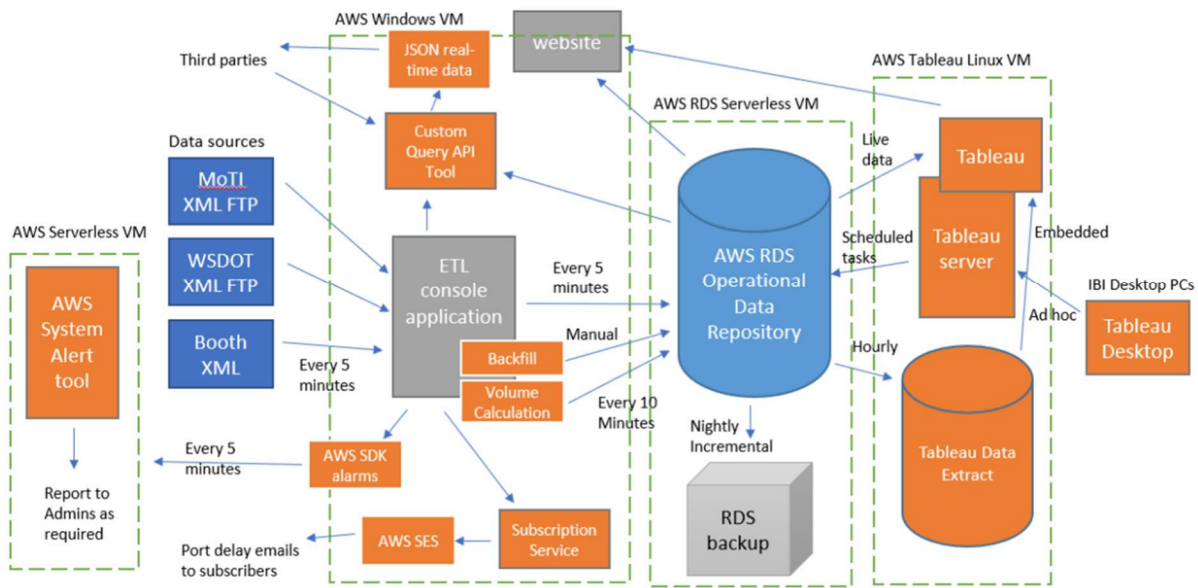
AWS Windows VM

website

JSON real-time data

Third parties

AWS Tableau Linux VM

AWS RDS Serverless VM

Custom Query API Tool

Data sources

MoTI XML FTP

WSDOT XML FTP

Booth XML

Every 5 minutes

AWS Serverless VM

AWS System Alert tool

Report to Admins as required

ETL console application

Every 5 minutes

Manual

Backfill

Volume Calculation

Every 10 Minutes

AWS RDS Operational Data Repository

Live data

Tableau

Tableau server

Scheduled tasks

Embedded

IBI Desktop PCs

Ad hoc

Tableau Desktop

Hourly

Tableau Data Extract

Nightly Incremental

RDS backup

Every 5 minutes

AWS SDK alarms

AWS SES

Subscription Service

Port delay emails to subscribers